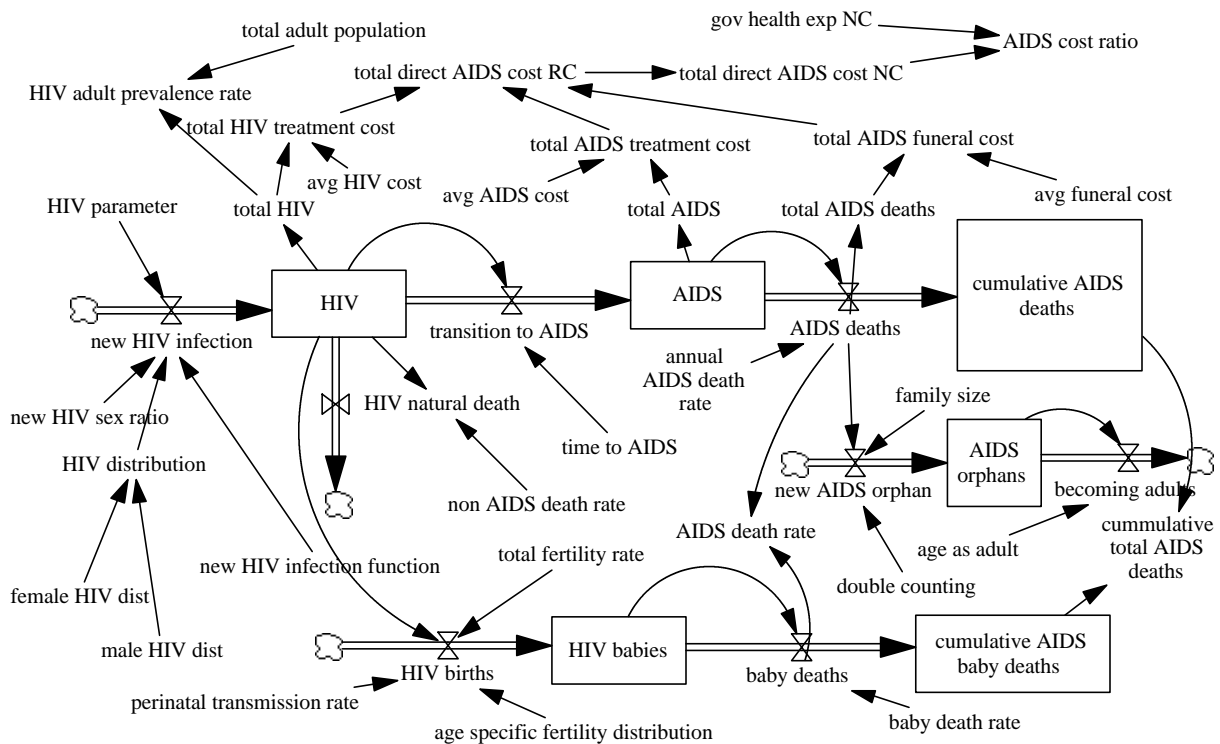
total adult population

gov health exp NC

AIDS cost ratio

total direct AIDS cost RC

total direct AIDS cost NC

HIV adult prevalence rate

total HIV treatment cost

total AIDS funeral cost

total AIDS treatment cost

avg HIV cost

avg AIDS cost

avg funeral cost

HIV parameter

total HIV

total AIDS

total AIDS deaths

HIV

AIDS

cumulative AIDS deaths

new HIV infection

transition to AIDS

AIDS deaths

annual AIDS death rate

new HIV sex ratio

HIV natural death

family size

HIV distribution

time to AIDS

AIDS orphans

new AIDS orphan

becoming adults

non AIDS death rate

AIDS death rate

cummulative total AIDS deaths

age as adult

new HIV infection function

total fertility rate

double counting

female HIV dist

male HIV dist

HIV babies

cumulative AIDS baby deaths

HIV births

baby deaths

perinatal transmission rate

baby death rate

age specific fertility distribution